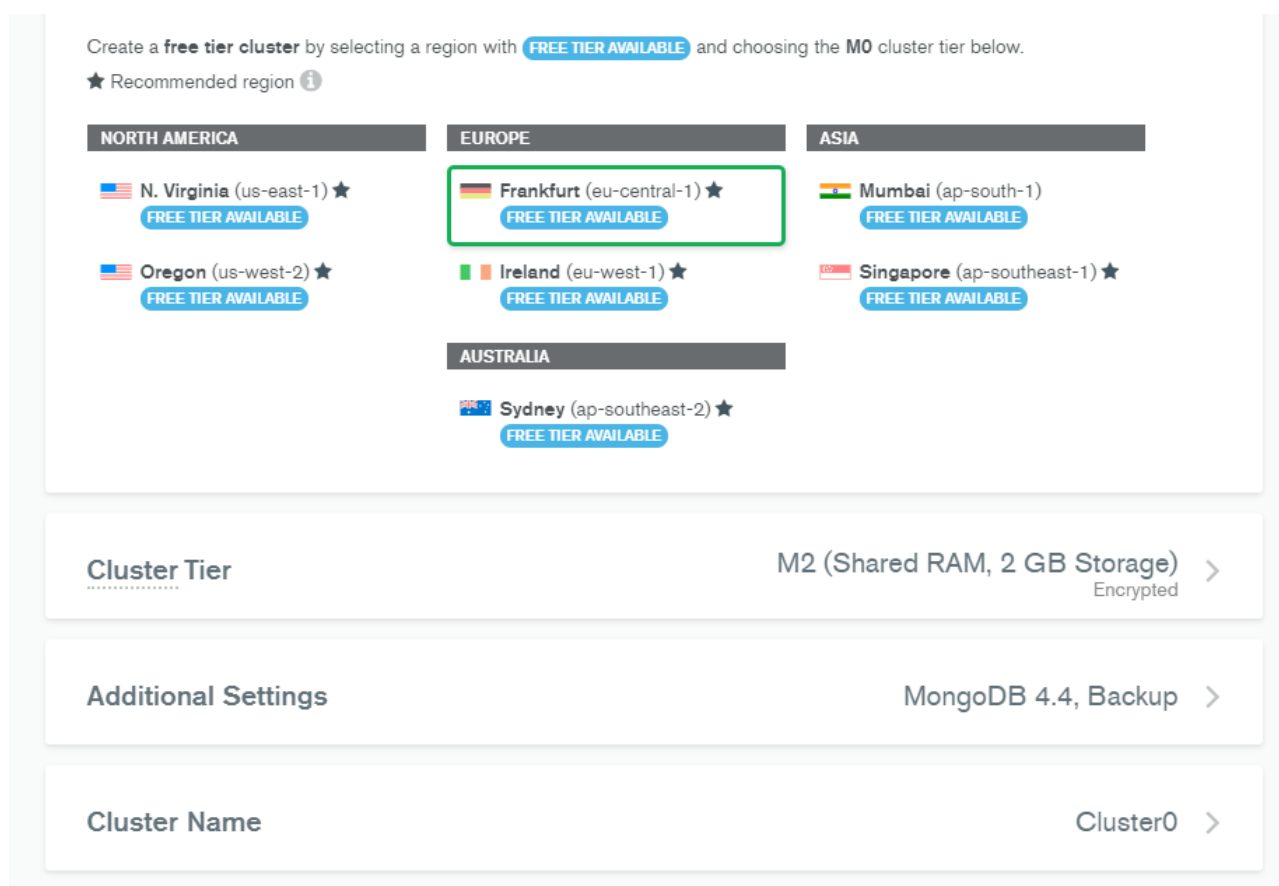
Create a **free tier cluster** by selecting a region with FREE TIER AVAILABLE and choosing the **M0** cluster tier below.

★ Recommended region

NORTH AMERICA

N. Virginia (us-east-1) ★
FREE TIER AVAILABLE

Oregon (us-west-2) ★
FREE TIER AVAILABLE

EUROPE

Frankfurt (eu-central-1) ★
FREE TIER AVAILABLE

Ireland (eu-west-1) ★
FREE TIER AVAILABLE

AUSTRALIA

Sydney (ap-southeast-2) ★
FREE TIER AVAILABLE

ASIA

Mumbai (ap-south-1)
FREE TIER AVAILABLE

Singapore (ap-southeast-1) ★
FREE TIER AVAILABLE

Cluster Tier
M2 (Shared RAM, 2 GB Storage)
Encrypted

Additional Settings
MongoDB 4.4, Backup

Cluster Name
Cluster0